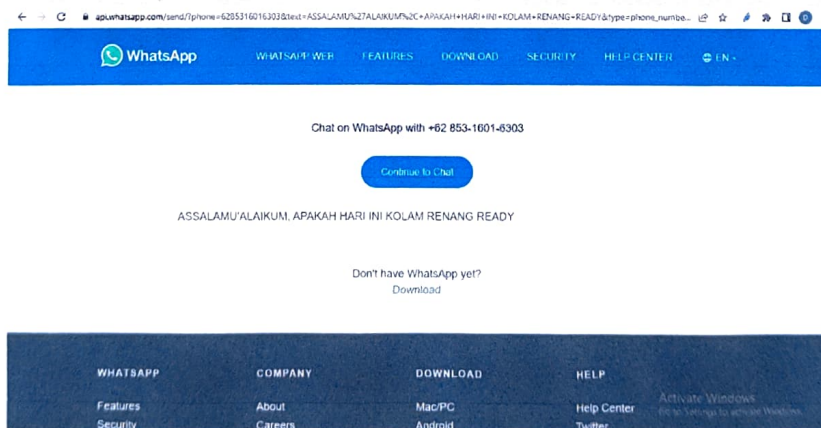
api.whatsapp.com/send/?phone=6285316016303&text=ASSALAMU%27ALAIKUM%2C+APAKAH+HARI+INI+KOLAM+RENANG+READY&type=phone_numbe...

WhatsApp WHATSAPP WEB FEATURES DOWNLOAD SECURITY HELP CENTER EN

Chat on WhatsApp with +62 853-1601-6303

Continue to Chat

ASSALAMU'ALAIKUM, APAKAH HARI INI KOLAM RENANG READY

Don't have WhatsApp yet?
Download

WHATSAPP
Features
Security

COMPANY
About
Careers

DOWNLOAD
Mac/PC
Android

HELP
Help Center
Twitter

Activate Windows
Go to Settings to activate Windows.